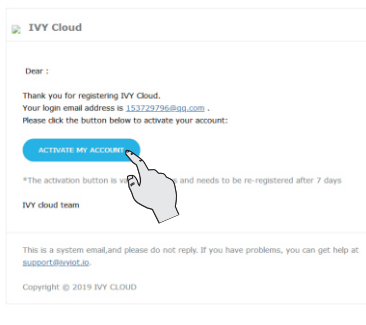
IVY Cloud

Dear :

Thank you for registering IVY Cloud.
Your login email address is 153729796@qq.com .
Please click the button below to activate your account:

ACTIVATE MY ACCOUNT

*The activation button is va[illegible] and needs to be re-registered after 7 days

IVY cloud team

This is a system email,and please do not reply. If you have problems, you can get help at support@ivyiot.io.

Copyright © 2019 IVY CLOUD